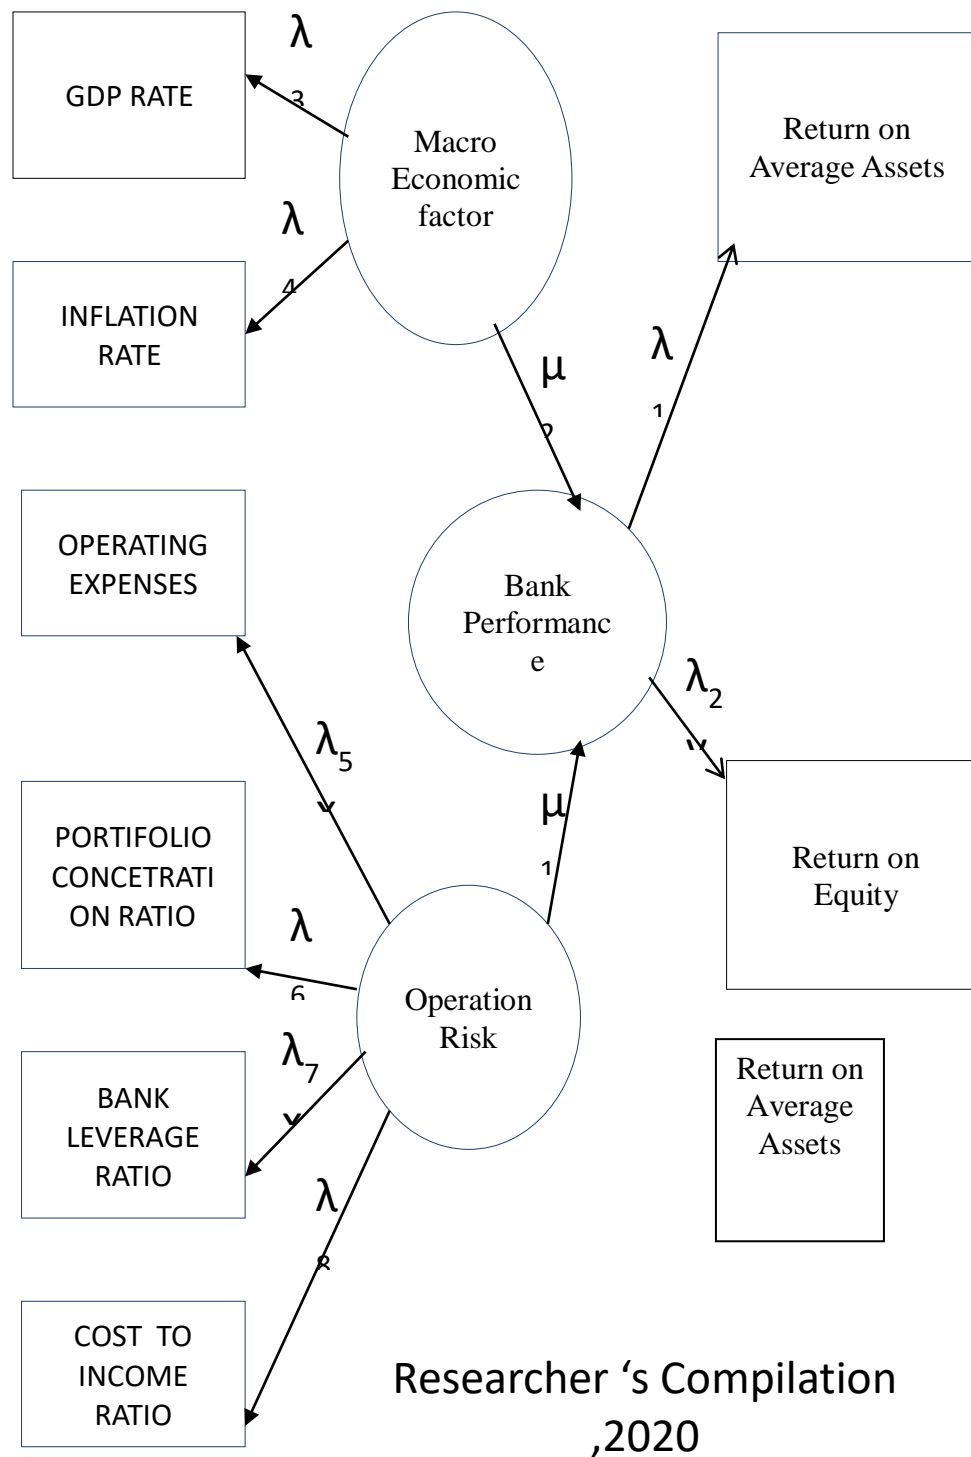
GDP RATE

$\lambda_3$

Macro Economic factor

Return on Average Assets

$\lambda_4$

INFLATION RATE

$\mu_2$

$\lambda_1$

OPERATING EXPENSES

Bank Performance

$\lambda_2$

$\lambda_5$

$\mu_1$

PORTIFOLIO CONCETRATION RATIO

Return on Equity

$\lambda_6$

Operation Risk

$\lambda_7$

BANK LEVERAGE RATIO

Return on Average Assets

$\lambda_8$

COST TO INCOME RATIO

Researcher 's Compilation ,2020